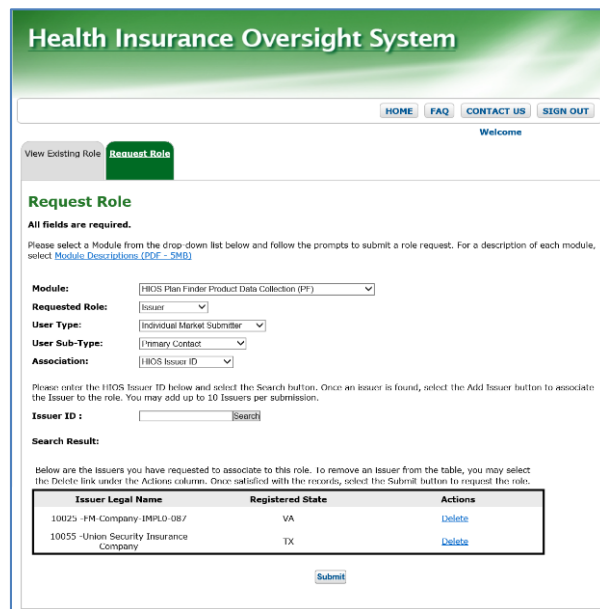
Health Insurance Oversight System

HOME FAQ CONTACT US SIGN OUT

Welcome

View Existing Role Request Role

Request Role

All fields are required.

Please select a Module from the drop-down list below and follow the prompts to submit a role request. For a description of each module, select Module Descriptions (PDF - 5MB)

Module: HIOS Plan Finder Product Data Collection (PF)

Requested Role: Issuer

User Type: Individual Market Submitter

User Sub-Type: Primary Contact

Association: HIOS Issuer ID

Please enter the HIOS Issuer ID below and select the Search button. Once an issuer is found, select the Add Issuer button to associate the Issuer to the role. You may add up to 10 Issuers per submission.

Issuer ID : Search

Search Result:

Below are the Issuers you have requested to associate to this role. To remove an Issuer from the table, you may select the Delete link under the Actions column. Once satisfied with the records, select the Submit button to request the role.

| Issuer Legal Name | Registered State | Actions |
|---|---|---|
| 10025 -FM-Company-IMPL0-087 | VA | Delete |
| 10055 -Union Security Insurance Company | TX | Delete |

Submit